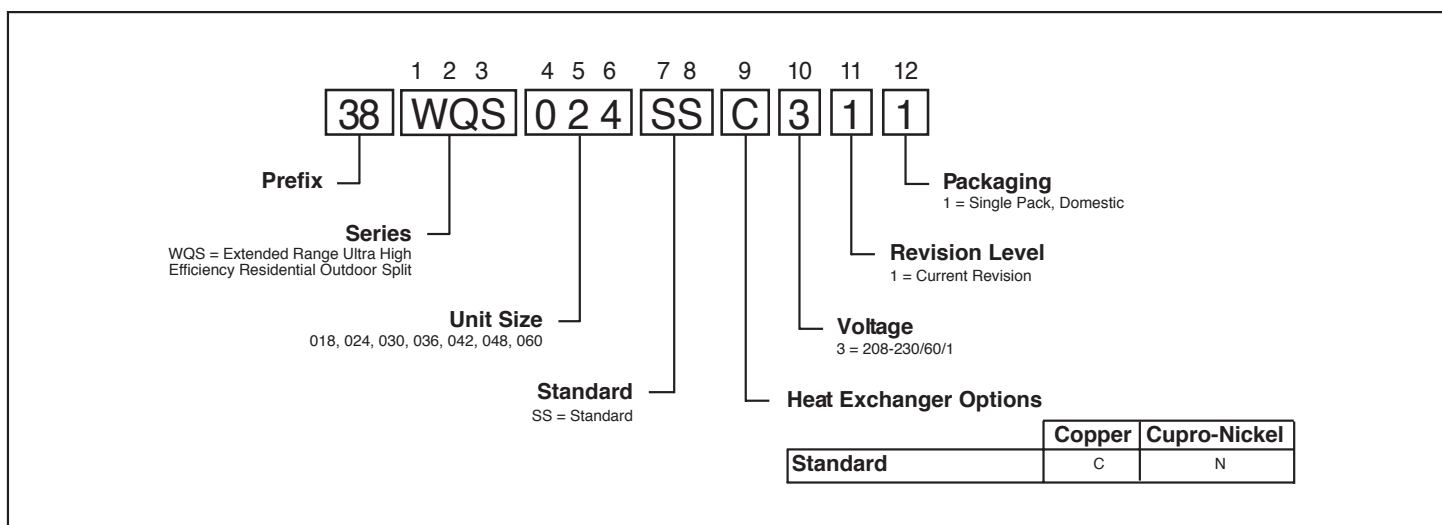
1 2 3 4 5 6 7 8 9 10 11 12

38 WQS 0 2 4 SS C 3 1 1

Prefix

Series
WQS = Extended Range Ultra High Efficiency Residential Outdoor Split

Unit Size
018, 024, 030, 036, 042, 048, 060

Standard
SS = Standard

Heat Exchanger Options

| | Copper | Cupro-Nickel |
|---|---|---|
| Standard | C | N |

Voltage
3 = 208-230/60/1

Revision Level
1 = Current Revision

Packaging
1 = Single Pack, Domestic